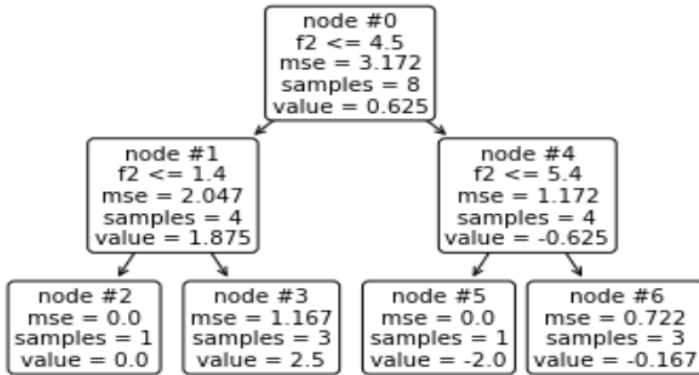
node #0
f2 <= 4.5
mse = 3.172
samples = 8
value = 0.625

node #1
f2 <= 1.4
mse = 2.047
samples = 4
value = 1.875

node #4
f2 <= 5.4
mse = 1.172
samples = 4
value = -0.625

node #2
mse = 0.0
samples = 1
value = 0.0

node #3
mse = 1.167
samples = 3
value = 2.5

node #5
mse = 0.0
samples = 1
value = -2.0

node #6
mse = 0.722
samples = 3
value = -0.167